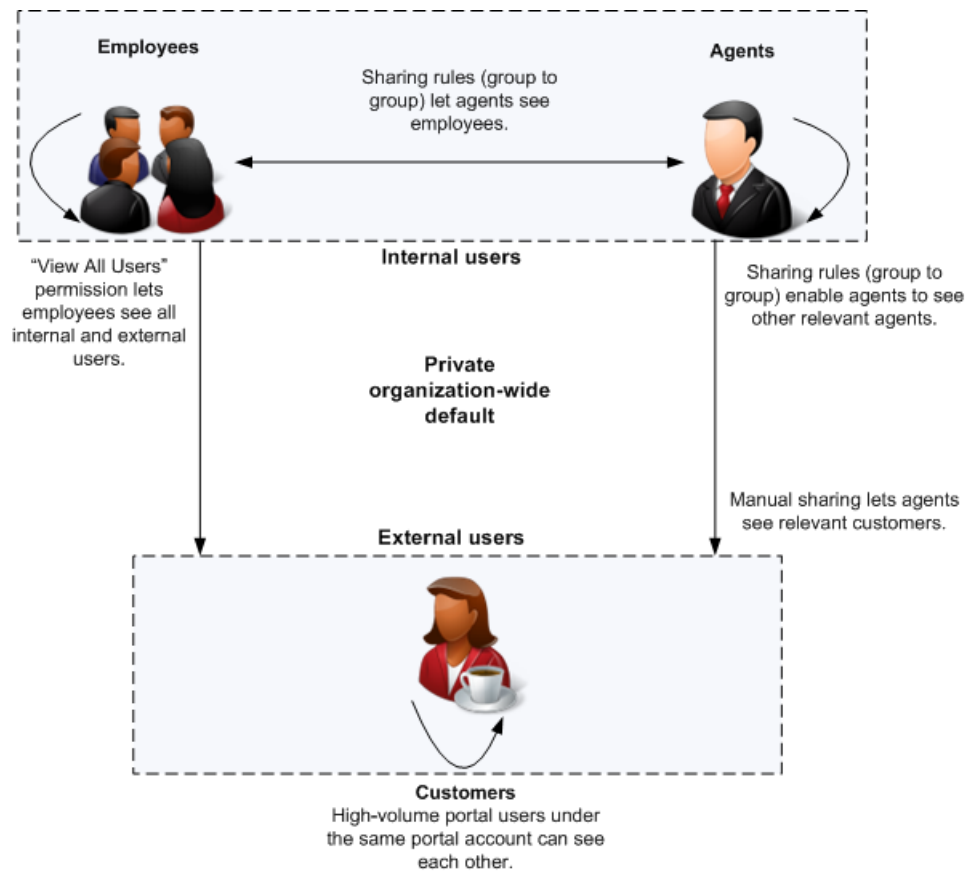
Employees

Sharing rules (group to group) let agents see employees.

Agents

Internal users

"View All Users" permission lets employees see all internal and external users.

Sharing rules (group to group) enable agents to see other relevant agents.

Private organization-wide default

Manual sharing lets agents see relevant customers.

External users

Customers
High-volume portal users under the same portal account can see each other.